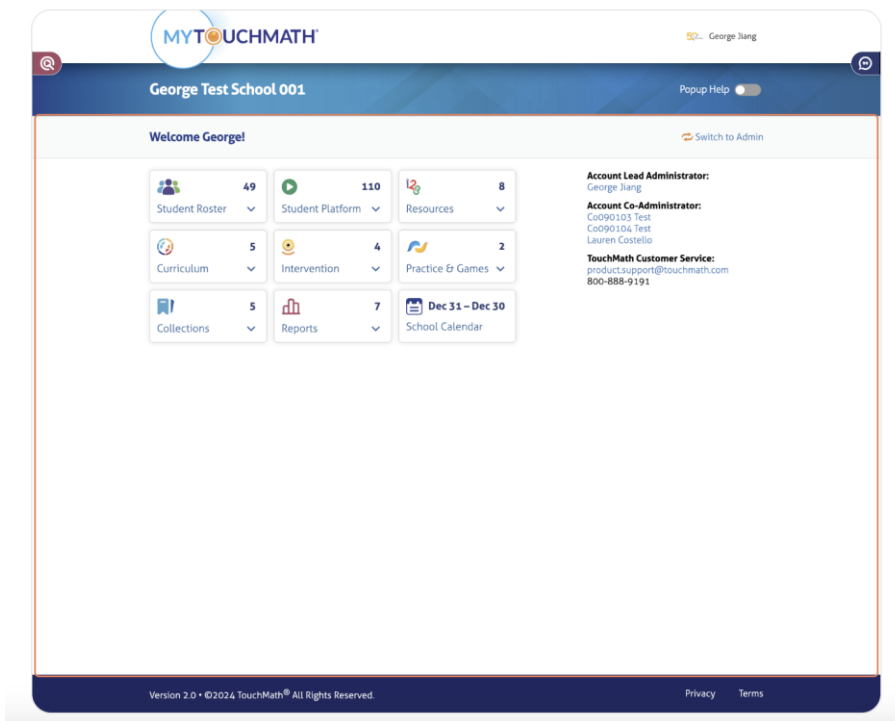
MYTOUCHMATH®

George Jiang

George Test School 001

Popup Help

Welcome George!

Switch to Admin

49
Student Roster

110
Student Platform

8
Resources

5
Curriculum

4
Intervention

2
Practice & Games

5
Collections

7
Reports

Dec 31 – Dec 30
School Calendar

Account Lead Administrator:
George Jiang

Account Co-Administrator:
Co090103 Test
Co090104 Test
Lauren Costello

TouchMath Customer Service:
product.support@touchmath.com
800-888-9191

Version 2.0 • ©2024 TouchMath® All Rights Reserved.

Privacy Terms